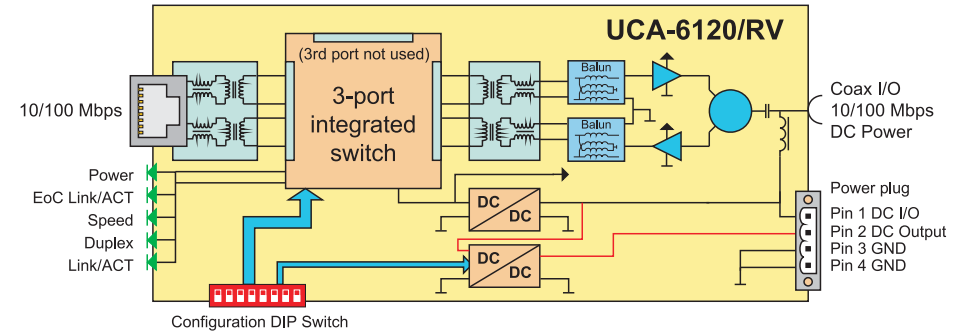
UCA-6120/RV

(3rd port not used)

3-port integrated switch

10/100 Mbps

Balun

Balun

Coax I/O
10/100 Mbps
DC Power

Power
EoC Link/ACT
Speed
Duplex
Link/ACT

DC
DC

DC
DC

Power plug
Pin 1 DC I/O
Pin 2 DC Output
Pin 3 GND
Pin 4 GND

Configuration DIP Switch